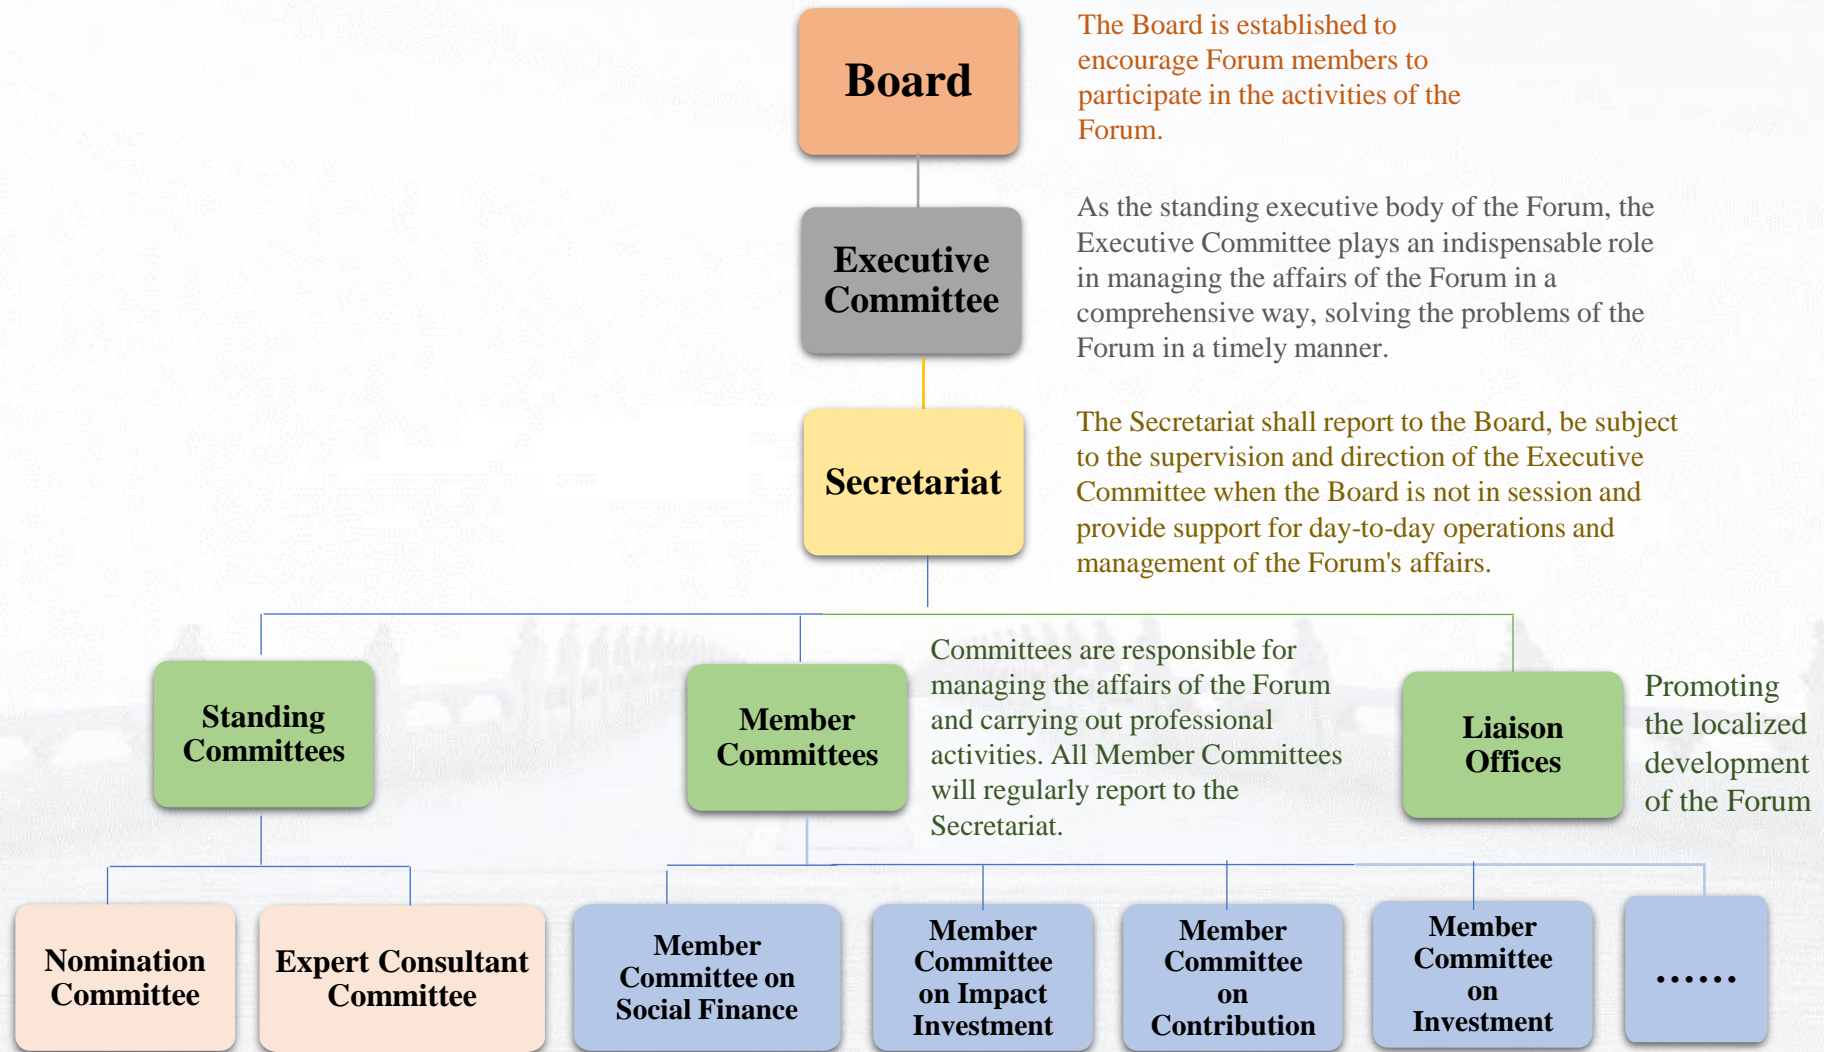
Board

The Board is established to encourage Forum members to participate in the activities of the Forum.

Executive Committee

As the standing executive body of the Forum, the Executive Committee plays an indispensable role in managing the affairs of the Forum in a comprehensive way, solving the problems of the Forum in a timely manner.

Secretariat

The Secretariat shall report to the Board, be subject to the supervision and direction of the Executive Committee when the Board is not in session and provide support for day-to-day operations and management of the Forum's affairs.

Standing Committees

Member Committees

Committees are responsible for managing the affairs of the Forum and carrying out professional activities. All Member Committees will regularly report to the Secretariat.

Liaison Offices

Promoting the localized development of the Forum

Nomination Committee

Expert Consultant Committee

Member Committee on Social Finance

Member Committee on Impact Investment

Member Committee on Contribution

Member Committee on Investment

……